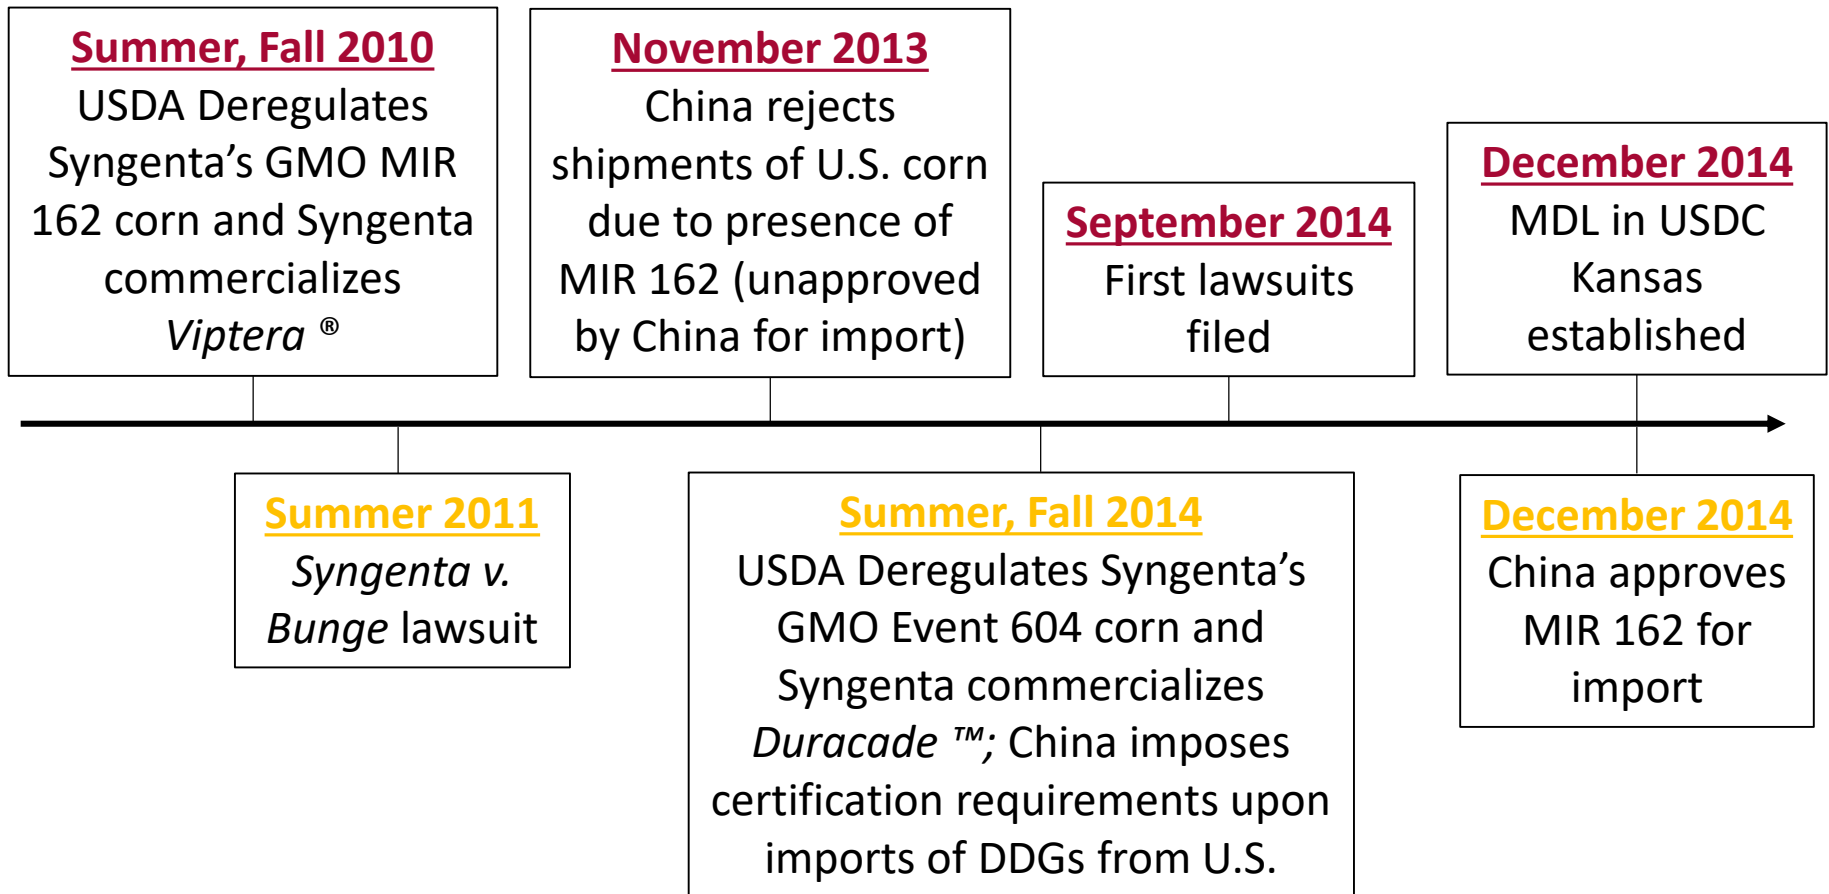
Summer, Fall 2010
USDA Deregulates Syngenta’s GMO MIR 162 corn and Syngenta commercializes *Viptera* ®

November 2013
China rejects shipments of U.S. corn due to presence of MIR 162 (unapproved by China for import)

September 2014
First lawsuits filed

December 2014
MDL in USDC Kansas established

Summer 2011
*Syngenta v. Bunge* lawsuit

Summer, Fall 2014
USDA Deregulates Syngenta’s GMO Event 604 corn and Syngenta commercializes *Duracade* ™; China imposes certification requirements upon imports of DDGs from U.S.

December 2014
China approves MIR 162 for import